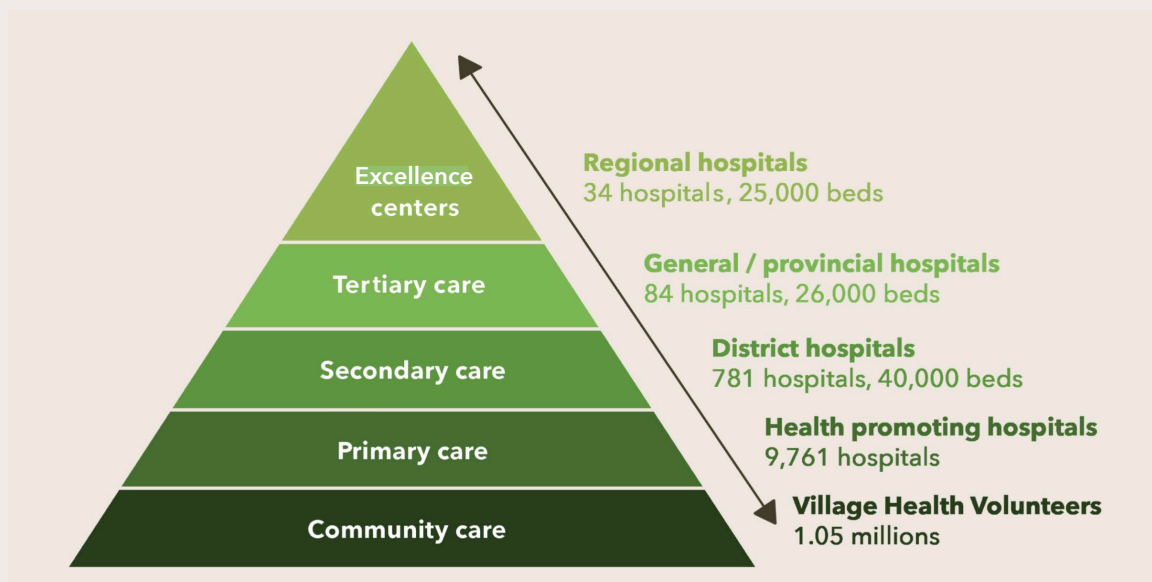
Excellence centers

Tertiary care

Secondary care

Primary care

Community care

Regional hospitals
34 hospitals, 25,000 beds

General / provincial hospitals
84 hospitals, 26,000 beds

District hospitals
781 hospitals, 40,000 beds

Health promoting hospitals
9,761 hospitals

Village Health Volunteers
1.05 millions